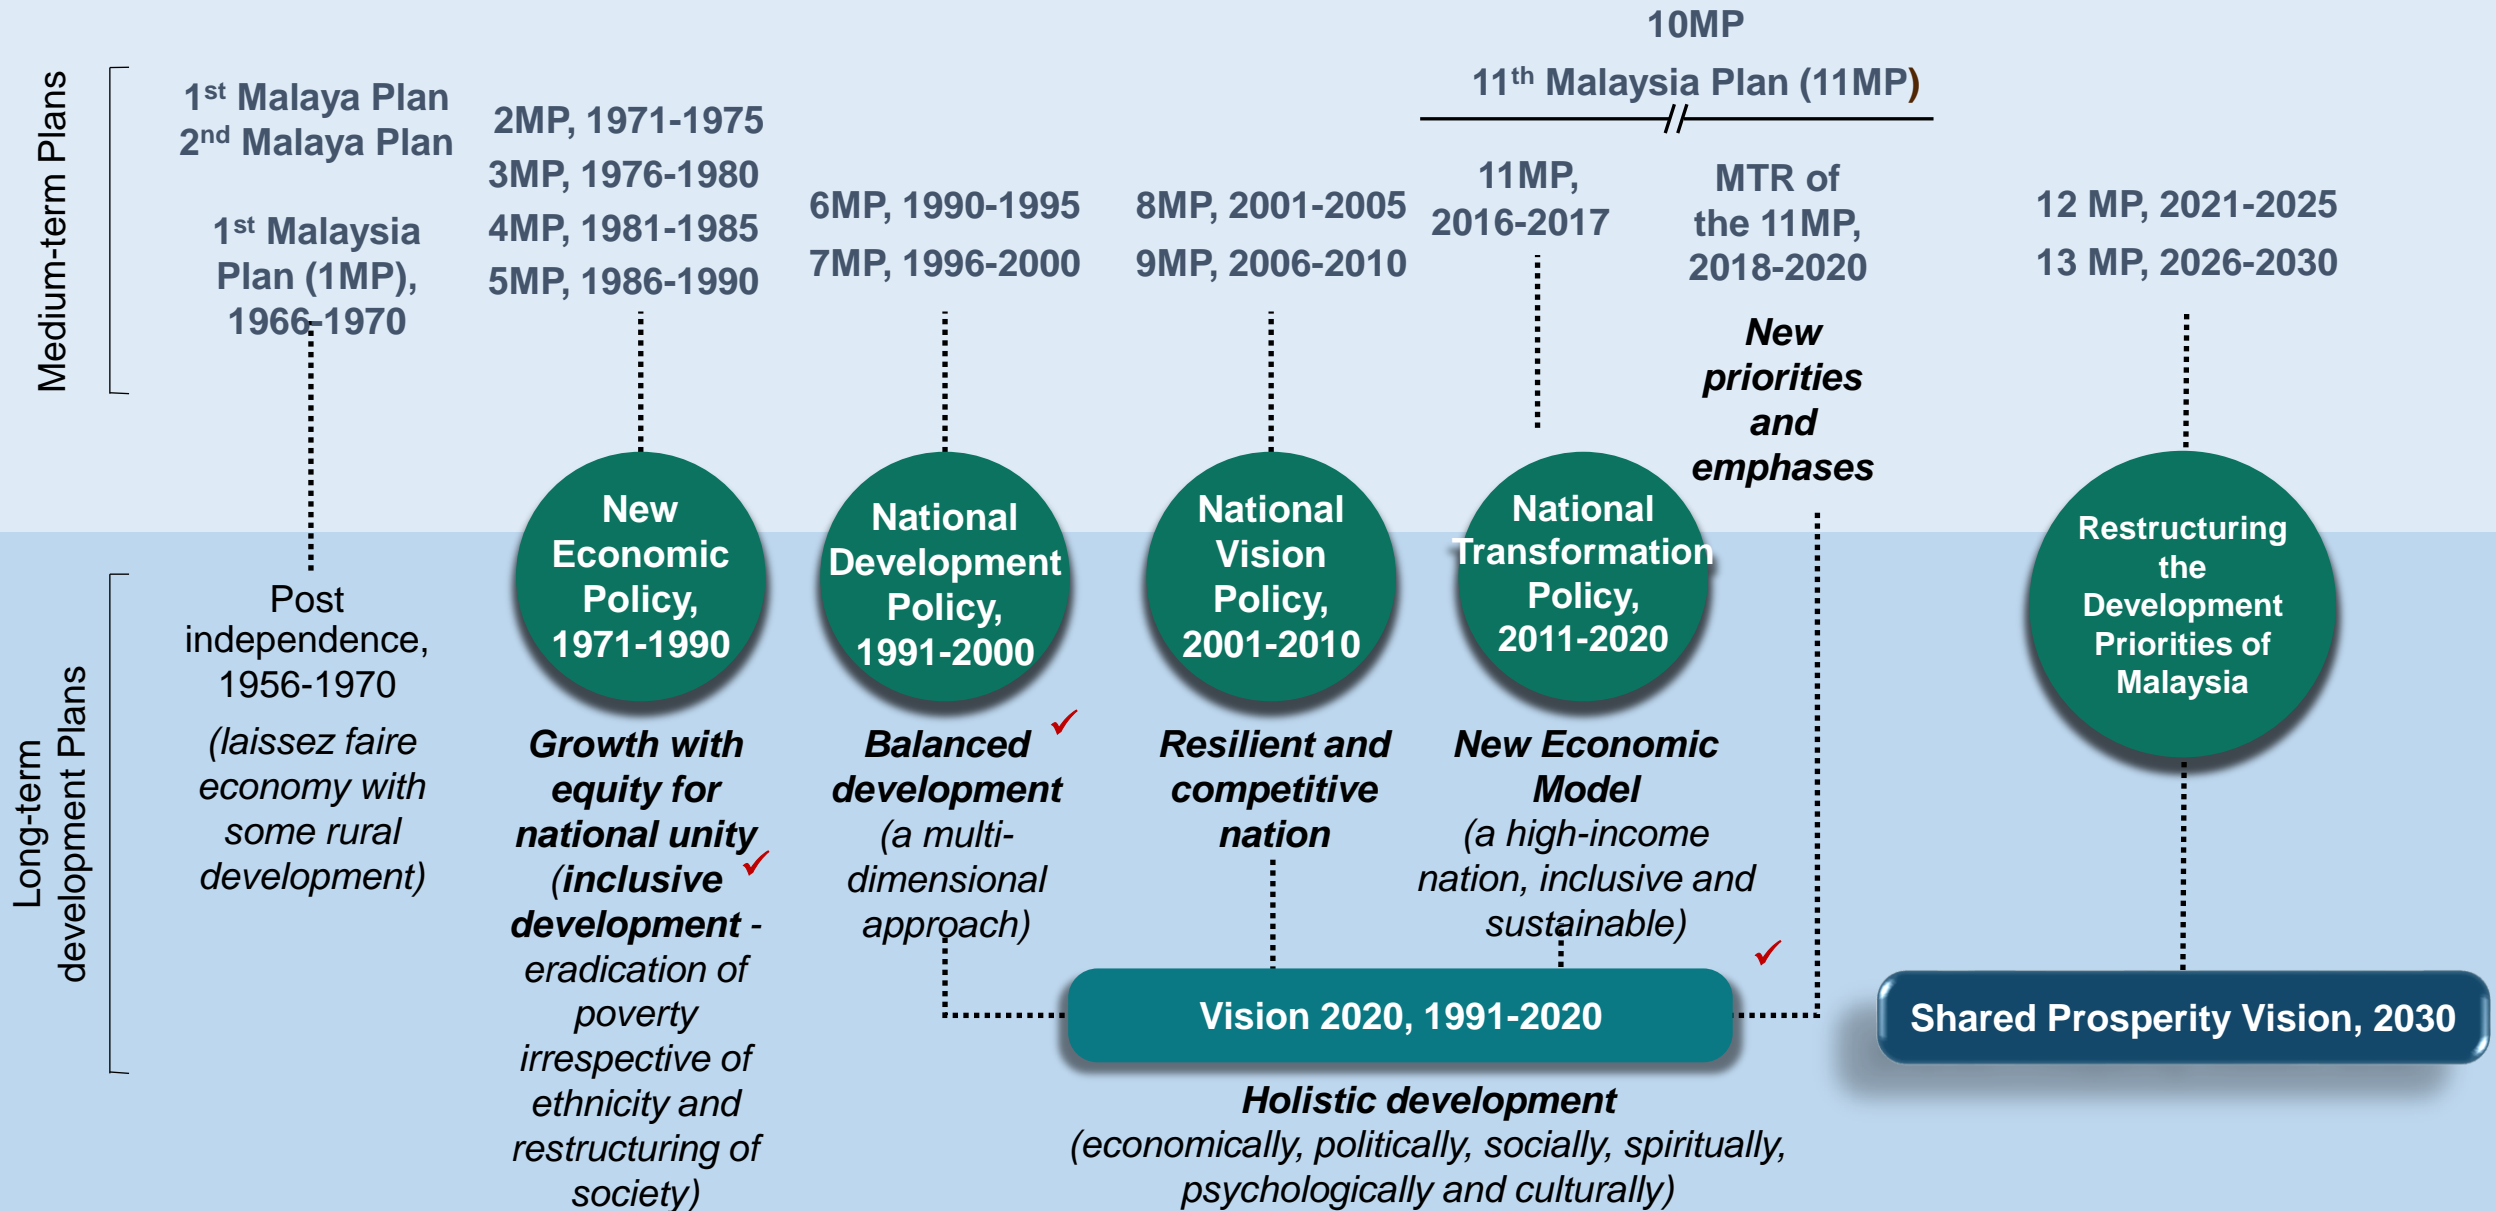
Medium-term Plans

1$^{st}$ Malaya Plan
2$^{nd}$ Malaya Plan

1$^{st}$ Malaysia Plan (1MP), 1966-1970

2MP, 1971-1975
3MP, 1976-1980
4MP, 1981-1985
5MP, 1986-1990

6MP, 1990-1995
7MP, 1996-2000

8MP, 2001-2005
9MP, 2006-2010

10MP

11$^{th}$ Malaysia Plan (11MP)

11MP, 2016-2017

MTR of the 11MP, 2018-2020

New priorities and emphases

12 MP, 2021-2025
13 MP, 2026-2030

Long-term development Plans

Post independence, 1956-1970

(laissez faire economy with some rural development)

New Economic Policy, 1971-1990

Growth with equity for national unity (inclusive development - eradication of poverty irrespective of ethnicity and restructuring of society)

National Development Policy, 1991-2000

Balanced development (a multi-dimensional approach)

National Vision Policy, 2001-2010

Resilient and competitive nation

National Transformation Policy, 2011-2020

New Economic Model (a high-income nation, inclusive and sustainable)

Restructuring the Development Priorities of Malaysia

Vision 2020, 1991-2020

Shared Prosperity Vision, 2030

Holistic development (economically, politically, socially, spiritually, psychologically and culturally)